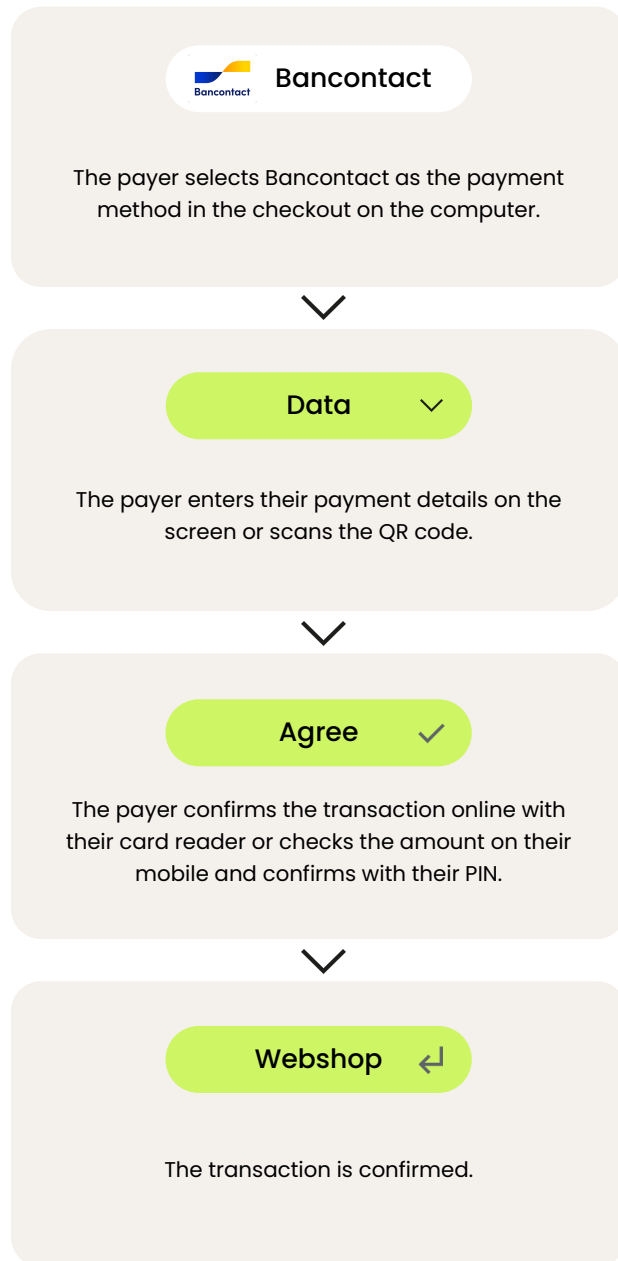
Bancontact Bancontact

The payer selects Bancontact as the payment method in the checkout on the computer.

Data

The payer enters their payment details on the screen or scans the QR code.

Agree

The payer confirms the transaction online with their card reader or checks the amount on their mobile and confirms with their PIN.

Webshop

The transaction is confirmed.